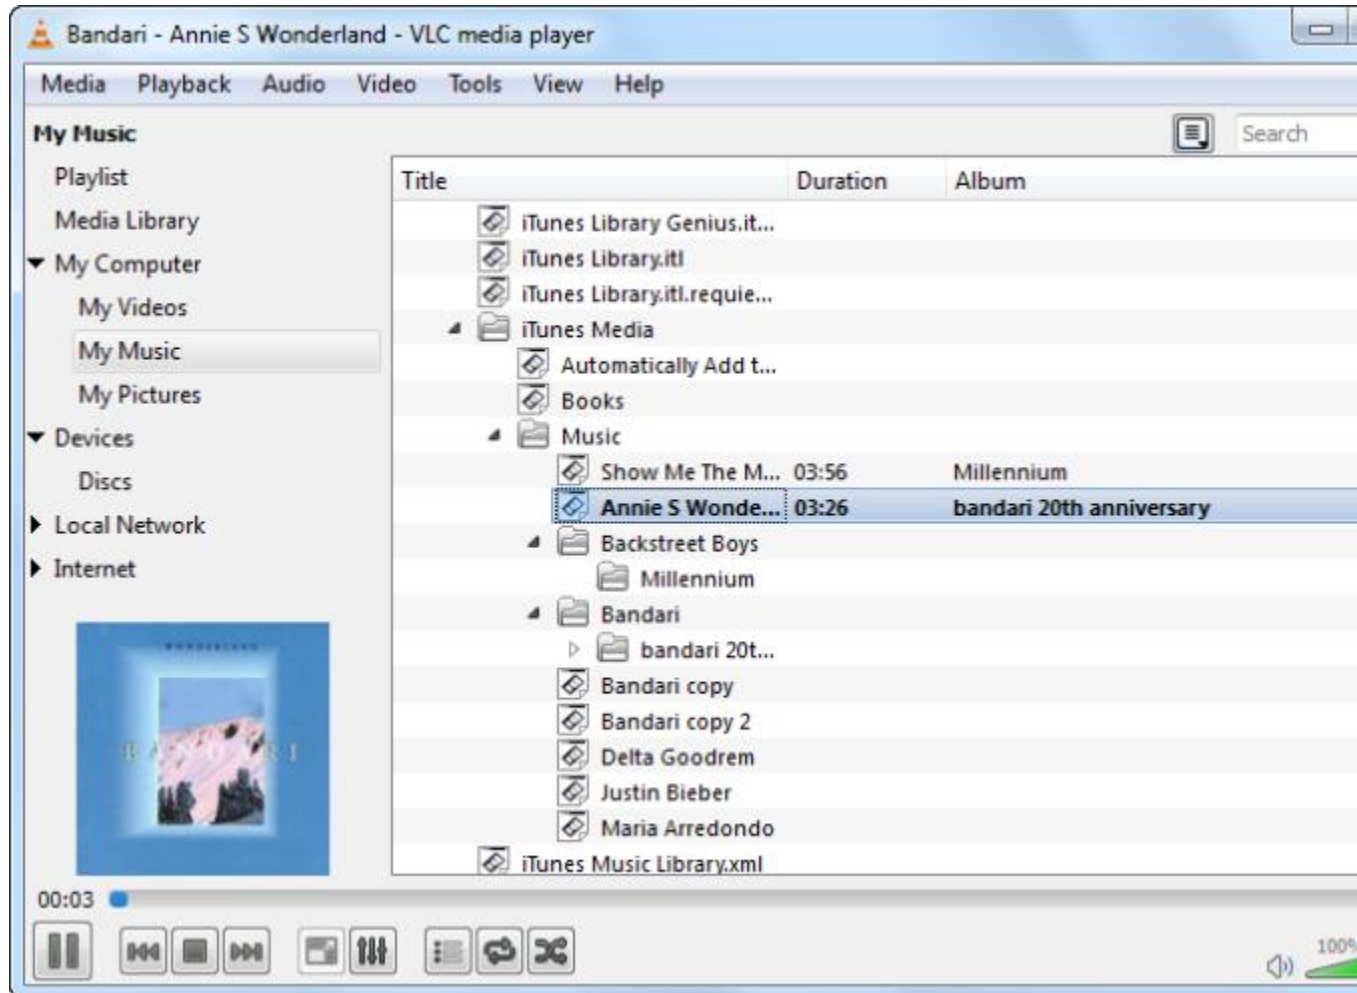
Bandari - Annie S Wonderland - VLC media player

Media Playback Audio Video Tools View Help

My Music

Search

Playlist
Media Library
My Computer
My Videos
My Music
My Pictures
Devices
Discs
Local Network
Internet

BANDARI

| Title | Duration | Album |
|---|---|---|
| iTunes Library Genius.it... | | |
| iTunes Library.itl | | |
| iTunes Library.itl.requie... | | |
| iTunes Media | | |
| Automatically Add t... | | |
| Books | | |
| Music | | |
| Show Me The M... | 03:56 | Millennium |
| Annie S Wonde... | 03:26 | bandari 20th anniversary |
| Backstreet Boys | | |
| Millennium | | |
| Bandari | | |
| bandari 20t... | | |
| Bandari copy | | |
| Bandari copy 2 | | |
| Delta Goodrem | | |
| Justin Bieber | | |
| Maria Arredondo | | |
| iTunes Music Library.xml | | |

00:03

100%